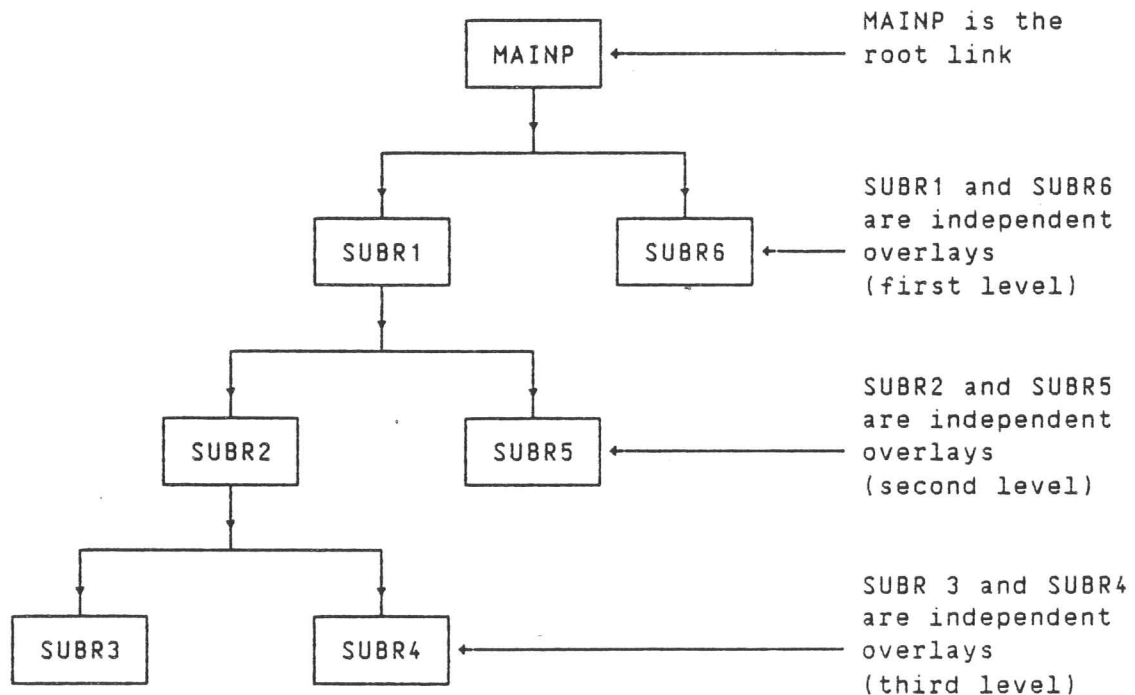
MAINP

MAINP is the root link

SUBR1

SUBR6

SUBR1 and SUBR6 are independent overlays (first level)

SUBR2

SUBR5

SUBR2 and SUBR5 are independent overlays (second level)

SUBR3

SUBR4

SUBR 3 and SUBR4 are independent overlays (third level)